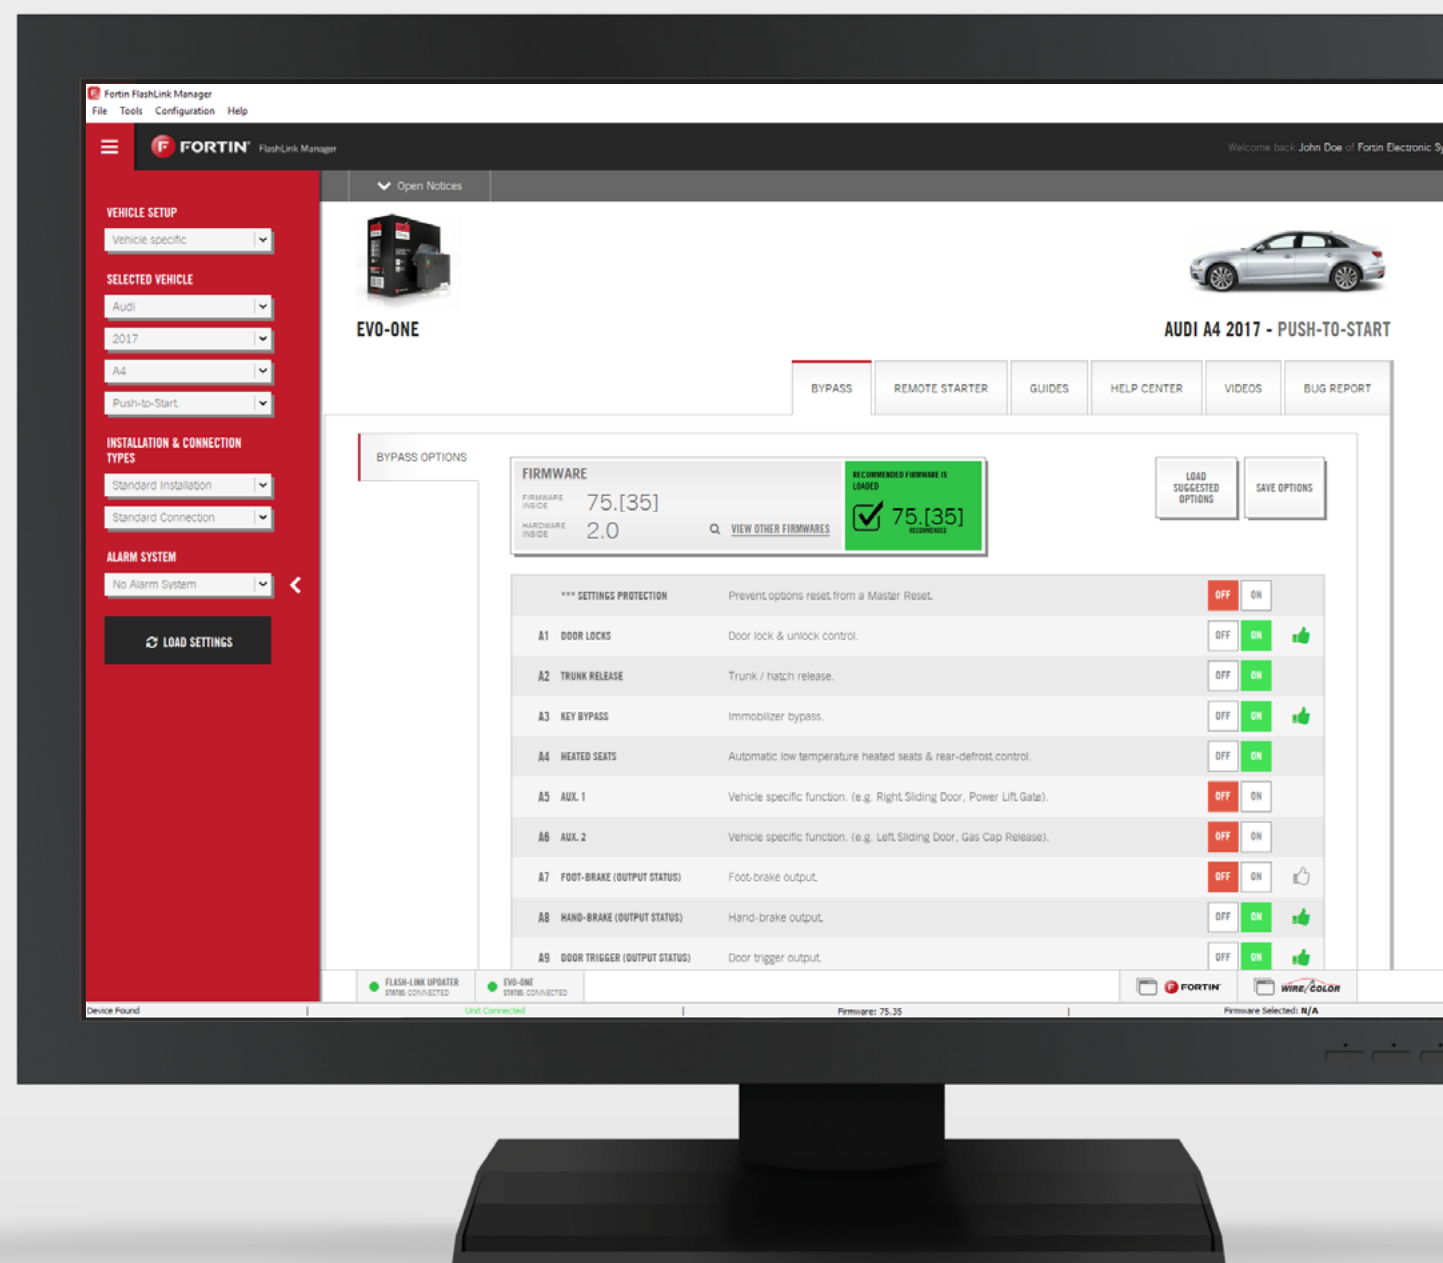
Fortin FlashLink Manager
File Tools Configuration Help

FORTIN FlashLink Manager

Welcome back John Doe of Fortin Electronic Sy

Open Notices

VEHICLE SETUP
Vehicle specific

SELECTED VEHICLE
Audi
2017
A4
Push-to-Start

INSTALLATION & CONNECTION TYPES
Standard Installation
Standard Connection

ALARM SYSTEM
No Alarm System

LOAD SETTINGS

EVO-ONE

AUDI A4 2017 - PUSH-TO-START

BYPASS | REMOTE STARTER | GUIDES | HELP CENTER | VIDEOS | BUG REPORT

BYPASS OPTIONS

FIRMWARE
FIRMWARE INSIDE 75.[35]
HARDWARE INSIDE 2.0
VIEW OTHER FIRMWARES

RECOMMENDED FIRMWARE IS LOADED
75.[35]
RECOMMENDED

LOAD SUGGESTED OPTIONS
SAVE OPTIONS

| | | | | |
|---|---|---|---|---|
| | *** SETTINGS PROTECTION | Prevent options reset from a Master Reset. | OFF | ON |
| A1 | DOOR LOCKS | Door lock & unlock control. | OFF | ON |
| A2 | TRUNK RELEASE | Trunk / hatch release. | OFF | ON |
| A3 | KEY BYPASS | Immobilizer bypass. | OFF | ON |
| A4 | HEATED SEATS | Automatic low temperature heated seats & rear-defrost control. | OFF | ON |
| A5 | AUX. 1 | Vehicle specific function. (e.g. Right Sliding Door, Power Lift Gate). | OFF | ON |
| A6 | AUX. 2 | Vehicle specific function. (e.g. Left Sliding Door, Gas Cap Release). | OFF | ON |
| A7 | FOOT-BRAKE (OUTPUT STATUS) | Foot-brake output. | OFF | ON |
| A8 | HAND-BRAKE (OUTPUT STATUS) | Hand-brake output. | OFF | ON |
| A9 | DOOR TRIGGER (OUTPUT STATUS) | Door trigger output. | OFF | ON |

FLASH-LINK UPDATER STATUS: CONNECTED
EVO-ONE STATUS: CONNECTED
FORTIN
WIRE/COLOR

Device Found | Unit Connected | Firmware: 75.35 | Firmware Selected: N/A